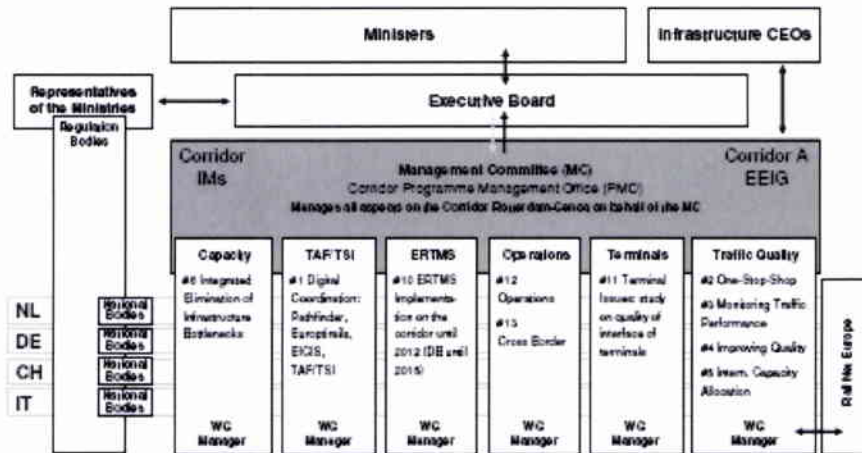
Ministers

Infrastructure CEOs

Representatives of the Ministries

Executive Board

Regulation Bodies

Corridor IMs

Management Committee (MC)
Corridor Programme Management Office (PMO)
Manages all aspects on the Corridor Rotterdam-Genoa on behalf of the MC

Corridor A EEIG

Capacity
#6 Integrated Elimination of Infrastructure Bottlenecks
WG Manager

TAF/TSI
#1 Digital Coordination: Pathfinder, Europtirails, EICIS, TAF/TSI
WG Manager

ERTMS
#10 ERTMS Implementation on the corridor until 2012 (DB until 2015)
WG Manager

Operations
#12 Operations
#13 Cross Border
WG Manager

Terminals
#11 Terminal Issues: study on quality of interface of terminals
WG Manager

Traffic Quality
#2 One-Stop-Shop
#3 Monitoring Traffic Performance
#4 Improving Quality
#5 Harm. Capacity Allocation
WG Manager

NL National Bodies
DE National Bodies
CH National Bodies
IT National Bodies

Rail Net Europe